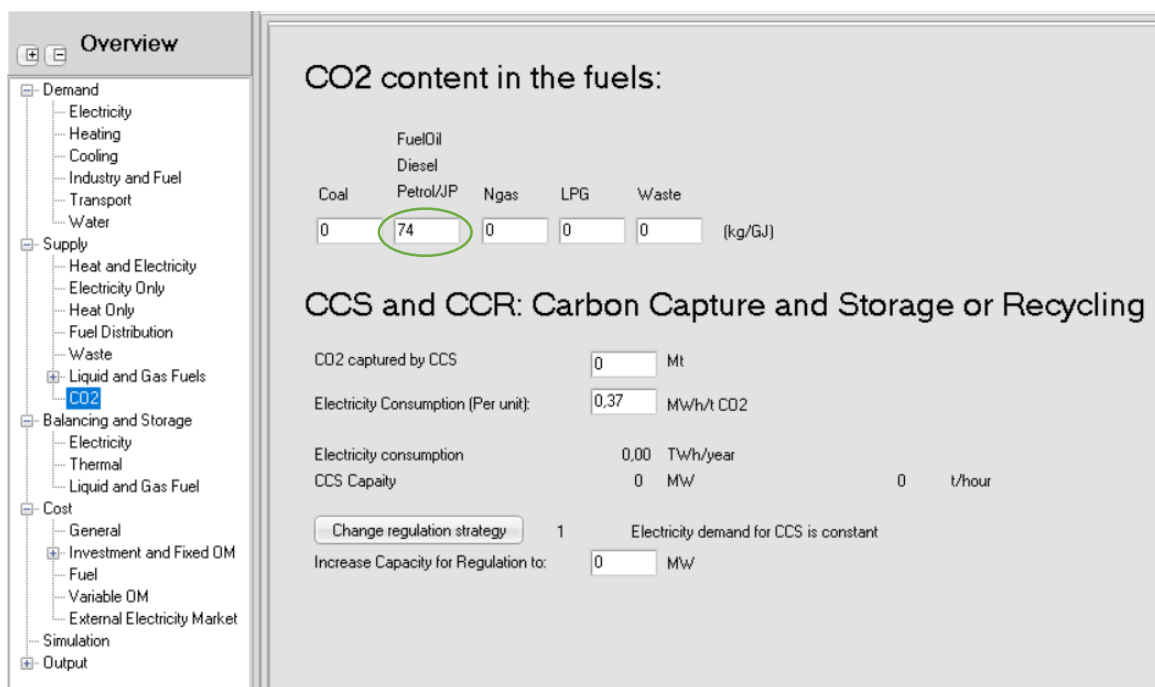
Overview

Demand
Electricity
Heating
Cooling
Industry and Fuel
Transport
Water
Supply
Heat and Electricity
Electricity Only
Heat Only
Fuel Distribution
Waste
Liquid and Gas Fuels
CO2
Balancing and Storage
Electricity
Thermal
Liquid and Gas Fuel
Cost
General
Investment and Fixed OM
Fuel
Variable OM
External Electricity Market
Simulation
Output

CO2 content in the fuels:

| Coal | FuelOil Diesel Petrol/JP | Ngas | LPG | Waste | |
|---|---|---|---|---|---|
| 0 | 74 | 0 | 0 | 0 | (kg/GJ) |

CCS and CCR: Carbon Capture and Storage or Recycling

CO2 captured by CCS 0 Mt
Electricity Consumption (Per unit): 0,37 MWh/t CO2

Electricity consumption 0,00 TWh/year
CCS Capaity 0 MW 0 t/hour

Change regulation strategy 1 Electricity demand for CCS is constant
Increase Capacity for Regulation to: 0 MW